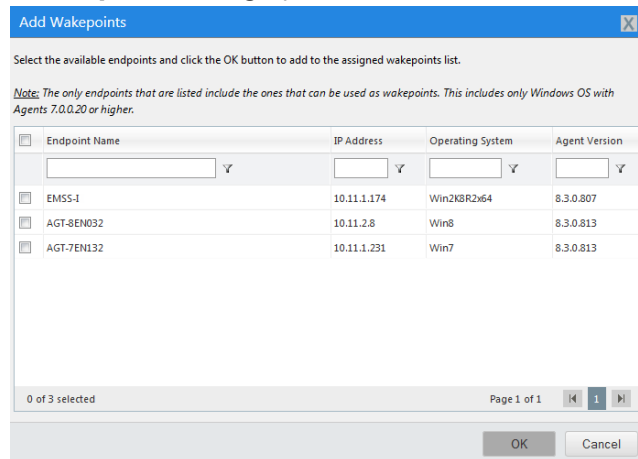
Add Wakepoints

X

Select the available endpoints and click the OK button to add to the assigned wakepoints list.

*Note: The only endpoints that are listed include the ones that can be used as wakepoints. This includes only Windows OS with Agents 7.0.0.20 or higher.*

| | Endpoint Name | IP Address | Operating System | Agent Version |
|---|---|---|---|---|
| | EMSS-I | 10.11.1.174 | Win2K8R2x64 | 8.3.0.807 |
| | AGT-8EN032 | 10.11.2.8 | Win8 | 8.3.0.813 |
| | AGT-7EN132 | 10.11.1.231 | Win7 | 8.3.0.813 |

0 of 3 selected

Page 1 of 1

1

OK

Cancel